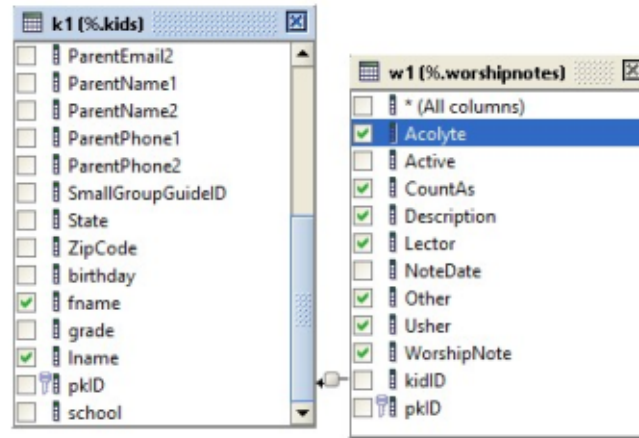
k1 (%.kids)

ParentEmail2
ParentName1
ParentName2
ParentPhone1
ParentPhone2
SmallGroupGuideID
State
ZipCode
birthday
fname
grade
lname
pkID
school

w1 (%.worshipnotes)

* (All columns)
Acolyte
Active
CountAs
Description
Lector
NoteDate
Other
Usher
WorshipNote
kidID
pkID